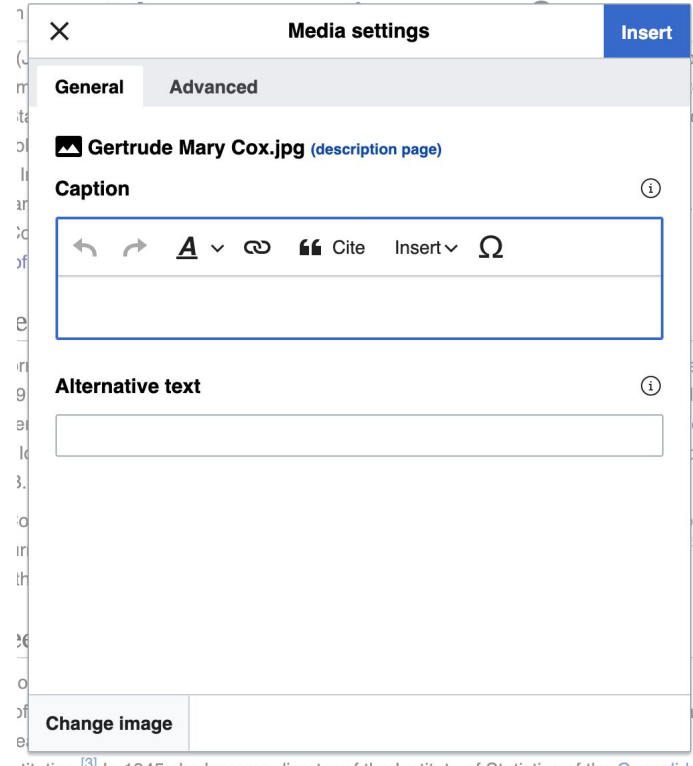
Media settings

Insert

General

Advanced

Gertrude Mary Cox.jpg (description page)

Caption

Cite

Insert

Ω

Alternative text

Change image

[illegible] [3] In 1945, she became director of the Institute of Statistics of the Consolid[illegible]